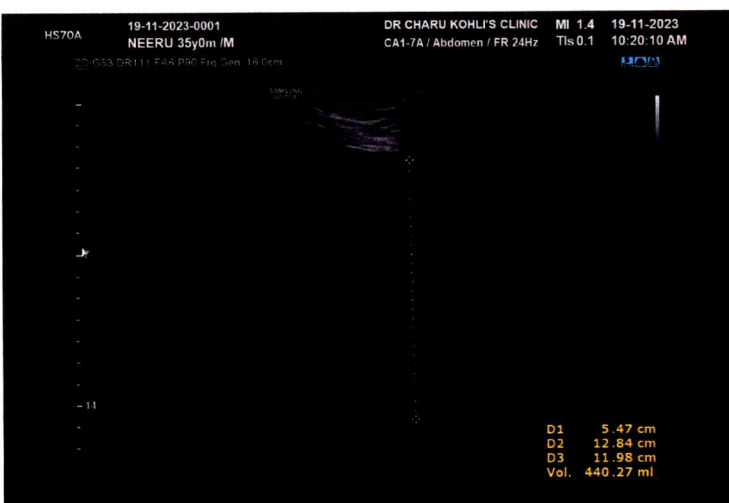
HS70A
19-11-2023-0001
NEERU 35y0m /M

DR CHARU KOHLI'S CLINIC
CA1-7A / Abdomen / FR 24Hz

MI 1.4
TIs 0.1

19-11-2023
10:20:10 AM

2D G53 DR111 FA6 P90 Frq Gen 16.0cm

SAMSUNG

- 14

D1 5.47 cm
D2 12.84 cm
D3 11.98 cm
Vol. 440.27 ml